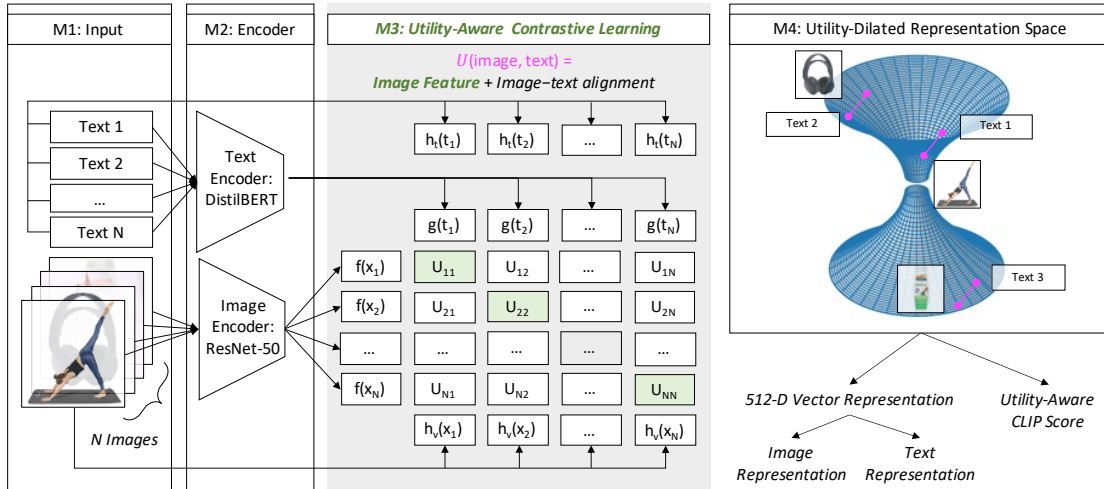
M1: Input

M2: Encoder

M3: Utility-Aware Contrastive Learning

$U$(image, text) = Image Feature + Image−text alignment

M4: Utility-Dilated Representation Space

Text 1

Text 2

...

Text N

Text Encoder: DistilBERT

Image Encoder: ResNet-50

N Images

$h_t(t_1)$ $h_t(t_2)$ ... $h_t(t_N)$

$g(t_1)$ $g(t_2)$ ... $g(t_N)$

| $f(x_1)$ | $U_{11}$ | $U_{12}$ | ... | $U_{1N}$ |
|---|---|---|---|---|
| $f(x_2)$ | $U_{21}$ | $U_{22}$ | ... | $U_{2N}$ |
| ... | ... | ... | ... | ... |
| $f(x_N)$ | $U_{N1}$ | $U_{N2}$ | ... | $U_{NN}$ |

$h_v(x_1)$ $h_v(x_2)$ ... $h_v(x_N)$

Text 2

Text 1

Text 3

512-D Vector Representation

Utility-Aware CLIP Score

Image Representation

Text Representation